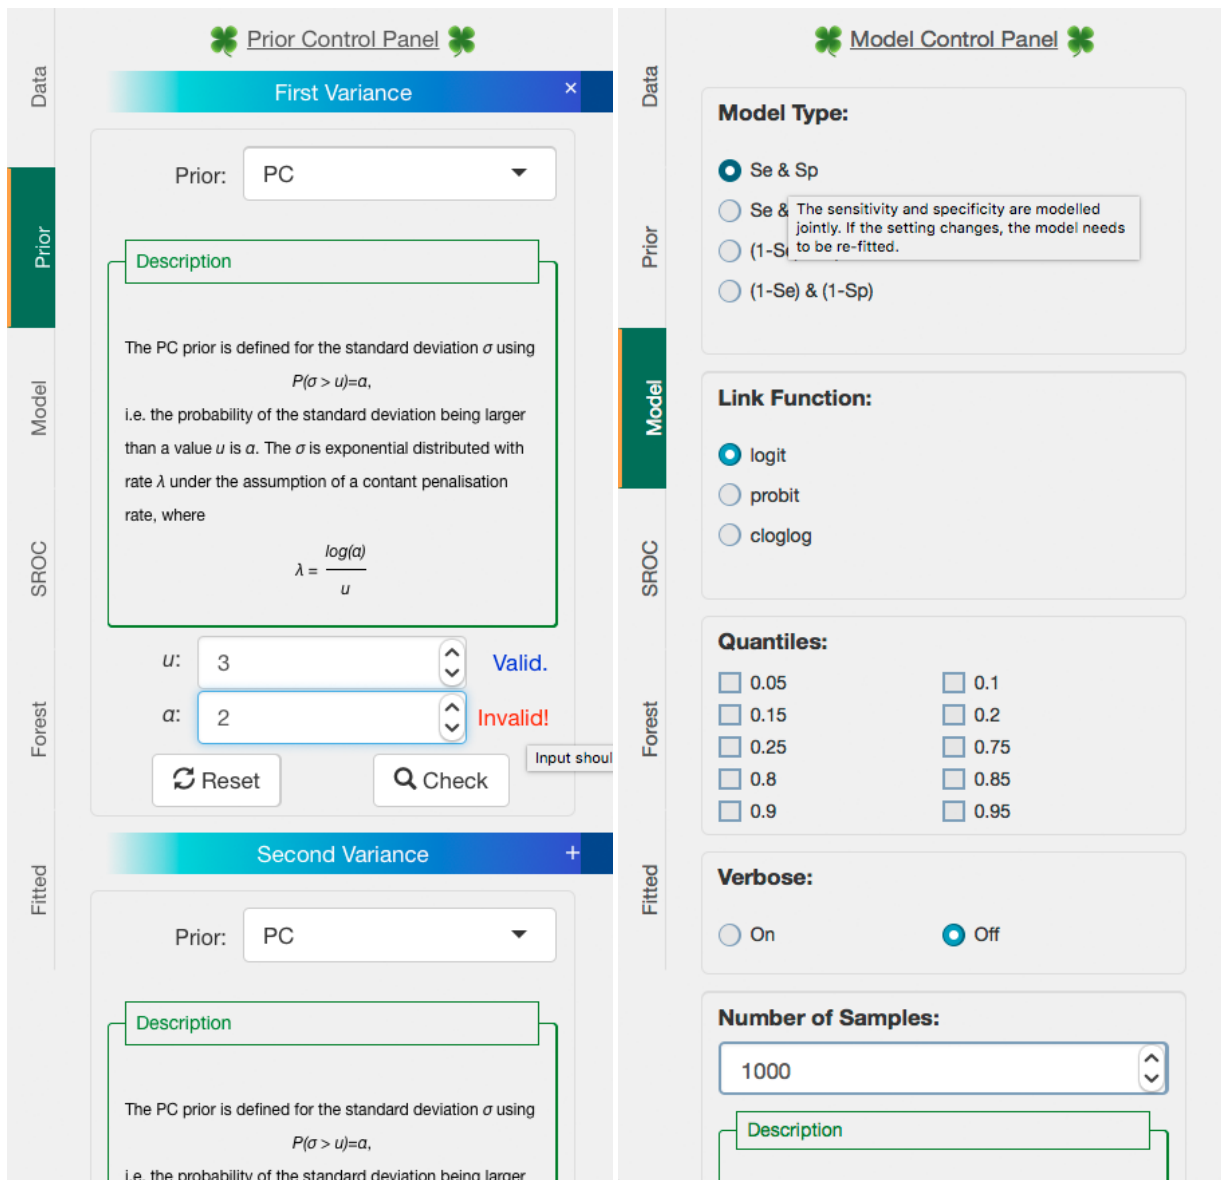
Data

Prior

Model

SROC

Forest

Fitted

Prior Control Panel

First Variance ×

Prior: PC

Description

The PC prior is defined for the standard deviation $\sigma$ using

$P(\sigma > u) = \alpha$,

i.e. the probability of the standard deviation being larger than a value $u$ is $\alpha$. The $\sigma$ is exponential distributed with rate $\lambda$ under the assumption of a contant penalisation rate, where

$\lambda = \frac{log(\alpha)}{u}$

$u$: 3 Valid.

$\alpha$: 2 Invalid! Input shoul

Reset Check

Second Variance +

Prior: PC

Description

The PC prior is defined for the standard deviation $\sigma$ using

$P(\sigma > u) = \alpha$,

i.e. the probability of the standard deviation being larger

Data

Prior

Model

SROC

Forest

Fitted

Model Control Panel

Model Type:

Se & Sp

Se & The sensitivity and specificity are modelled jointly. If the setting changes, the model needs to be re-fitted.

(1-Se

(1-Se) & (1-Sp)

Link Function:

logit

probit

cloglog

Quantiles:

0.05 0.1
0.15 0.2
0.25 0.75
0.8 0.85
0.9 0.95

Verbose:

On Off

Number of Samples:

1000

Description